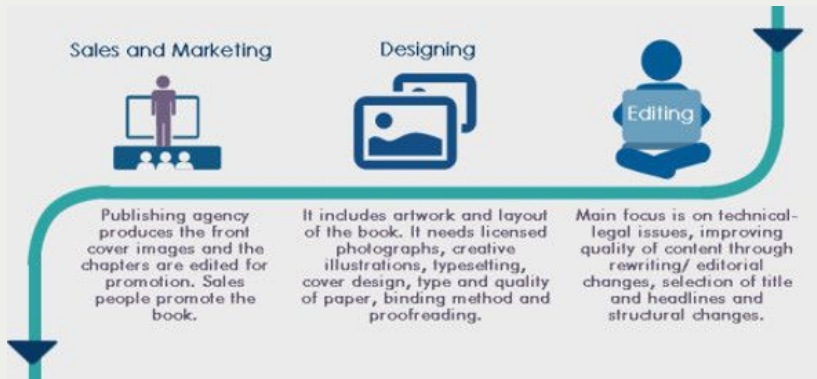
Sales and Marketing

Publishing agency produces the front cover images and the chapters are edited for promotion. Sales people promote the book.

Designing

It includes artwork and layout of the book. It needs licensed photographs, creative illustrations, typesetting, cover design, type and quality of paper, binding method and proofreading.

Editing

Main focus is on technical-legal issues, improving quality of content through rewriting/ editorial changes, selection of title and headlines and structural changes.